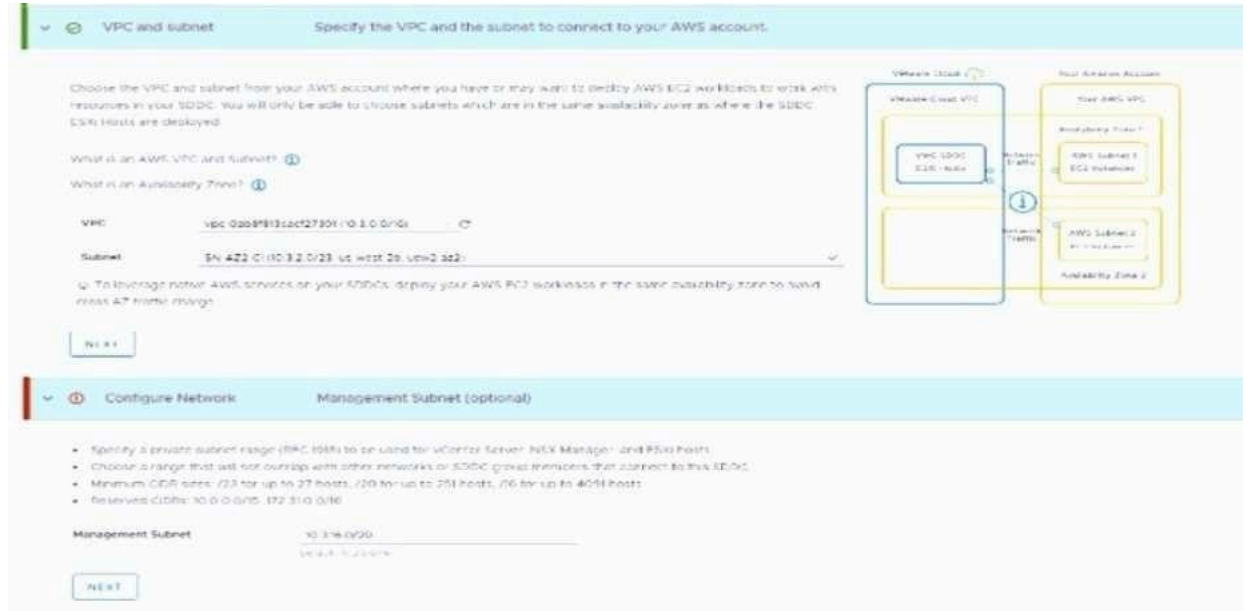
VPC and subnet

Specify the VPC and the subnet to connect to your AWS account.

Choose the VPC and subnet from your AWS account where you have or may want to deploy AWS EC2 workloads to work with resources in your SDDC. You will only be able to choose subnets which are in the same availability zone as where the SDDC ESXi Hosts are deployed.

What is an AWS VPC and Subnet?

What is an Availability Zone?

VPC vpc-0a68f813cacf2730f (10.3.0.0/16)

Subnet SN-AZ2-C (10.3.2.0/23, us-west-2b, usw2-az2)

To leverage native AWS services on your SDDCs, deploy your AWS EC2 workloads in the same availability zone to avoid cross AZ traffic charge.

NEXT

VMware Cloud

Your Amazon Account

VMware Cloud VPC

Your AWS VPC

Availability Zone 1

VMC SDDC ESXi Hosts

Network Traffic

AWS Subnet 1 EC2 Instances

Network Traffic

AWS Subnet 2 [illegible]

Availability Zone 2

Configure Network

Management Subnet (optional)

• Specify a private subnet range (RFC 1918) to be used for vCenter Server, NSX Manager and ESXi hosts.
• Choose a range that will not overlap with other networks or SDDC group members that connect to this SDDC.
• Minimum CIDR sizes: /23 for up to 27 hosts, /20 for up to 251 hosts, /16 for up to 4091 hosts
• Reserved CIDRs: 10.0.0.0/15, 172.31.0.0/16

Management Subnet 10.116.0/20
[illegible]

NEXT